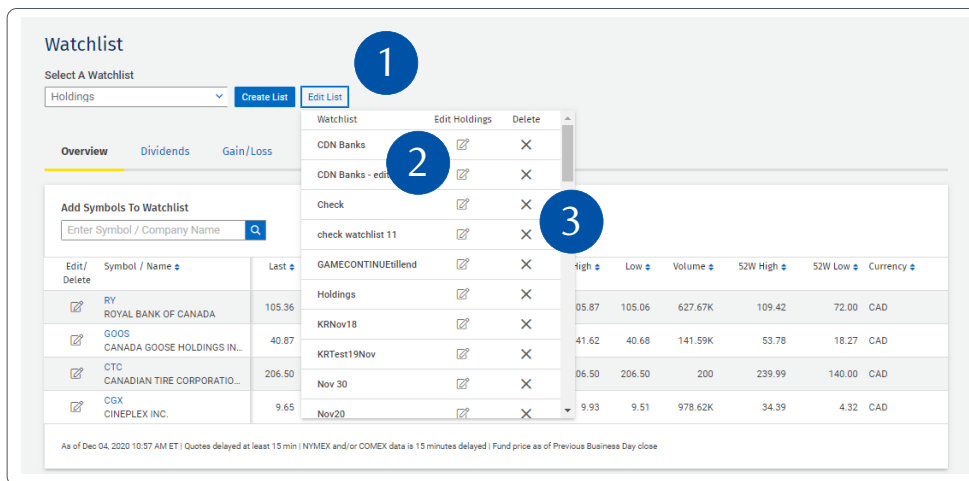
Watchlist

Select A Watchlist

Holdings

Create List

Edit List

1

Overview Dividends Gain/Loss

Add Symbols To Watchlist

Enter Symbol / Company Name

| Watchlist | Edit Holdings | Delete |
|---|---|---|
| CDN Banks | | |
| CDN Banks - edit | | |
| Check | | |
| check watchlist 11 | | |
| GAMECONTINUEtillend | | |
| Holdings | | |
| KRNov18 | | |
| KRTest19Nov | | |
| Nov 30 | | |
| Nov20 | | |

2

3

| Edit/ Delete | Symbol / Name | Last | High | Low | Volume | 52W High | 52W Low | Currency |
|---|---|---|---|---|---|---|---|---|
| | RY ROYAL BANK OF CANADA | 105.36 | 105.87 | 105.06 | 627.67K | 109.42 | 72.00 | CAD |
| | GOOS CANADA GOOSE HOLDINGS IN... | 40.87 | 41.62 | 40.68 | 141.59K | 53.78 | 18.27 | CAD |
| | CTC CANADIAN TIRE CORPORATIO... | 206.50 | 206.50 | 206.50 | 200 | 239.99 | 140.00 | CAD |
| | CGX CINEPLEX INC. | 9.65 | 9.93 | 9.51 | 978.62K | 34.39 | 4.32 | CAD |

As of Dec 04, 2020 10:57 AM ET | Quotes delayed at least 15 min | NYMEX and/or COMEX data is 15 minutes delayed | Fund price as of Previous Business Day close